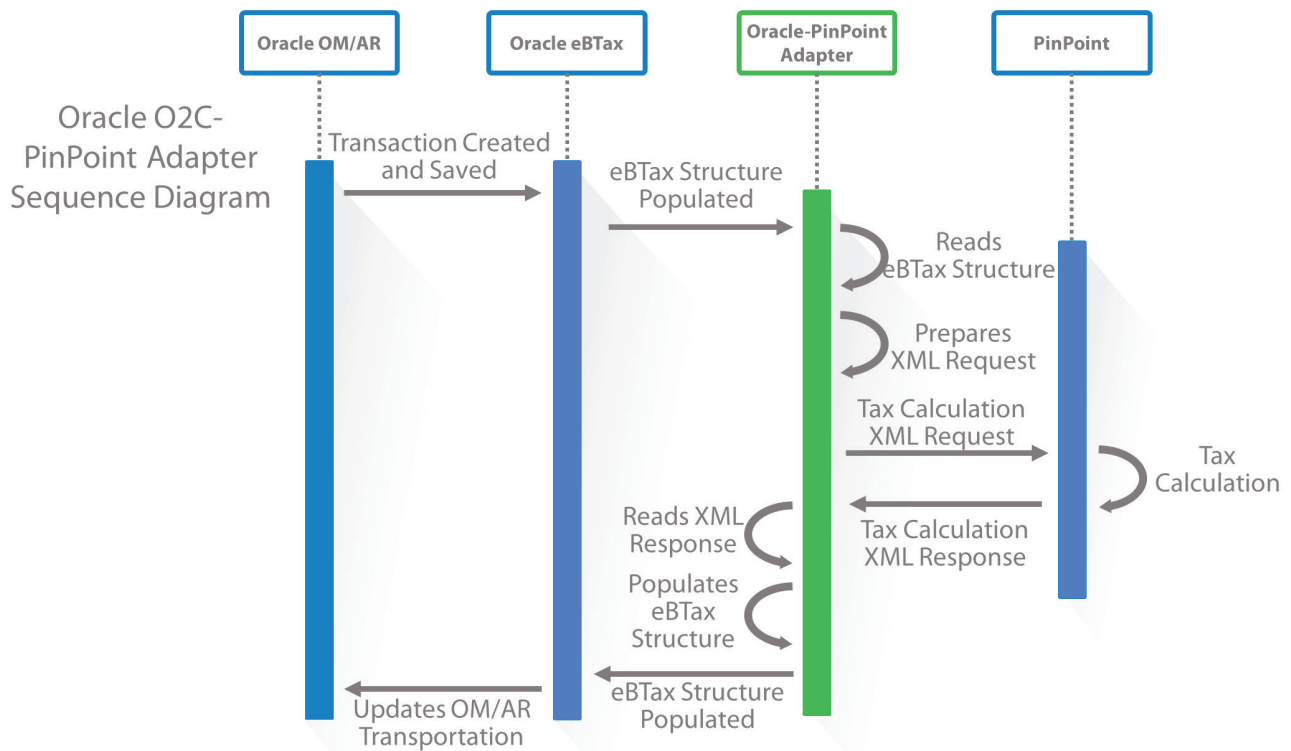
Oracle OM/AR

Oracle eBTax

Oracle-PinPoint Adapter

PinPoint

Oracle O2C-PinPoint Adapter Sequence Diagram

Transaction Created and Saved

eBTax Structure Populated

Reads eBTax Structure

Prepares XML Request

Tax Calculation XML Request

Tax Calculation

Tax Calculation XML Response

Reads XML Response

Populates eBTax Structure

eBTax Structure Populated

Updates OM/AR Transportation